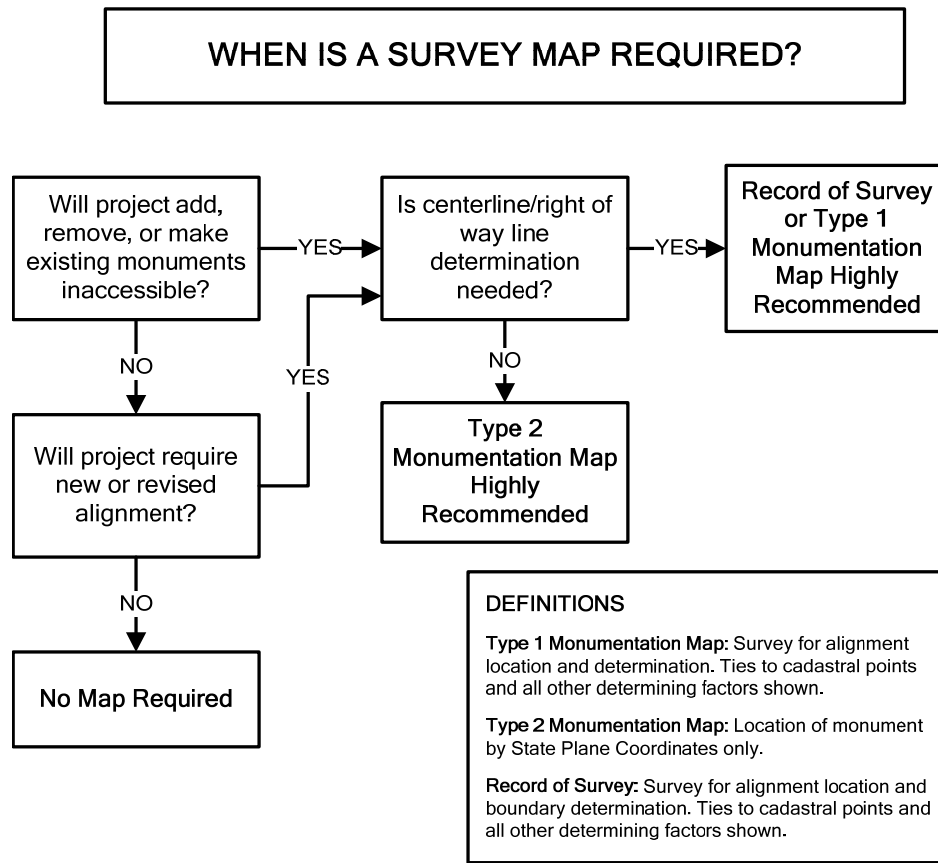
WHEN IS A SURVEY MAP REQUIRED?

Will project add, remove, or make existing monuments inaccessible?

YES

Is centerline/right of way line determination needed?

YES

Record of Survey or Type 1 Monumentation Map Highly Recommended

NO

YES

NO

Will project require new or revised alignment?

Type 2 Monumentation Map Highly Recommended

NO

No Map Required

DEFINITIONS

Type 1 Monumentation Map: Survey for alignment location and determination. Ties to cadastral points and all other determining factors shown.

Type 2 Monumentation Map: Location of monument by State Plane Coordinates only.

Record of Survey: Survey for alignment location and boundary determination. Ties to cadastral points and all other determining factors shown.